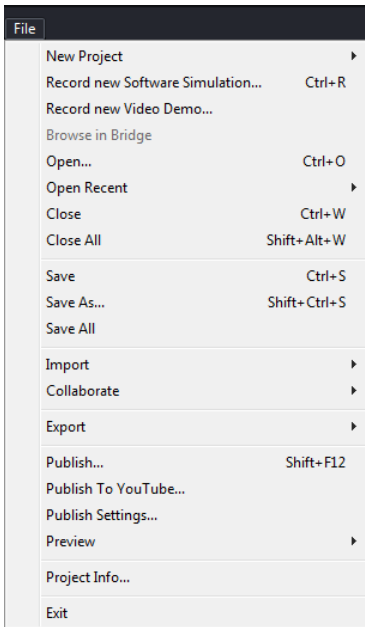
File

New Project
Record new Software Simulation... Ctrl+R
Record new Video Demo...
Browse in Bridge
Open... Ctrl+O
Open Recent
Close Ctrl+W
Close All Shift+Alt+W

Save Ctrl+S
Save As... Shift+Ctrl+S
Save All

Import
Collaborate

Export

Publish... Shift+F12
Publish To YouTube...
Publish Settings...
Preview

Project Info...

Exit